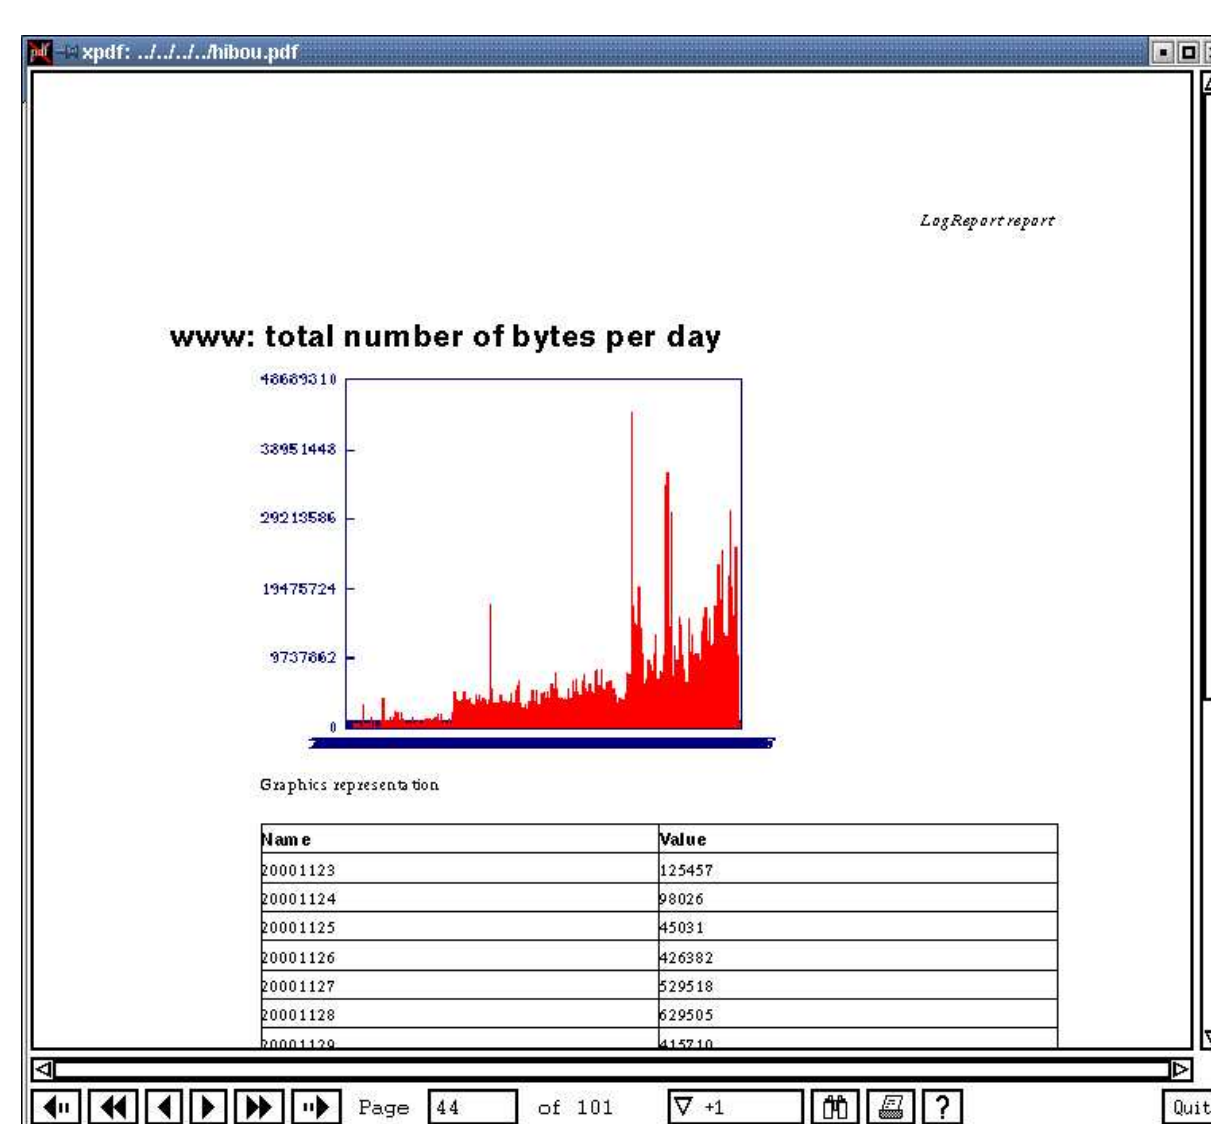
xpdf: ../../../../hibou.pdf

LogReport report

www: total number of bytes per day

48689310

38951448

29213586

19475724

9737862

0

Graphics representation

| Name | Value |
|---|---|
| 20001123 | 125457 |
| 20001124 | 98026 |
| 20001125 | 45031 |
| 20001126 | 426382 |
| 20001127 | 529518 |
| 20001128 | 629505 |
| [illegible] | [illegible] |

Page 44 of 101 +1 ? Quit